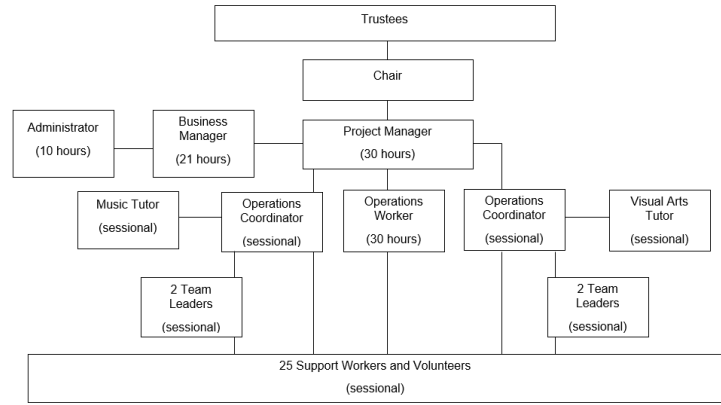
Trustees

Chair

Administrator
(10 hours)

Business Manager
(21 hours)

Project Manager
(30 hours)

Music Tutor
(sessional)

Operations Coordinator
(sessional)

Operations Worker
(30 hours)

Operations Coordinator
(sessional)

Visual Arts Tutor
(sessional)

2 Team Leaders
(sessional)

2 Team Leaders
(sessional)

25 Support Workers and Volunteers
(sessional)